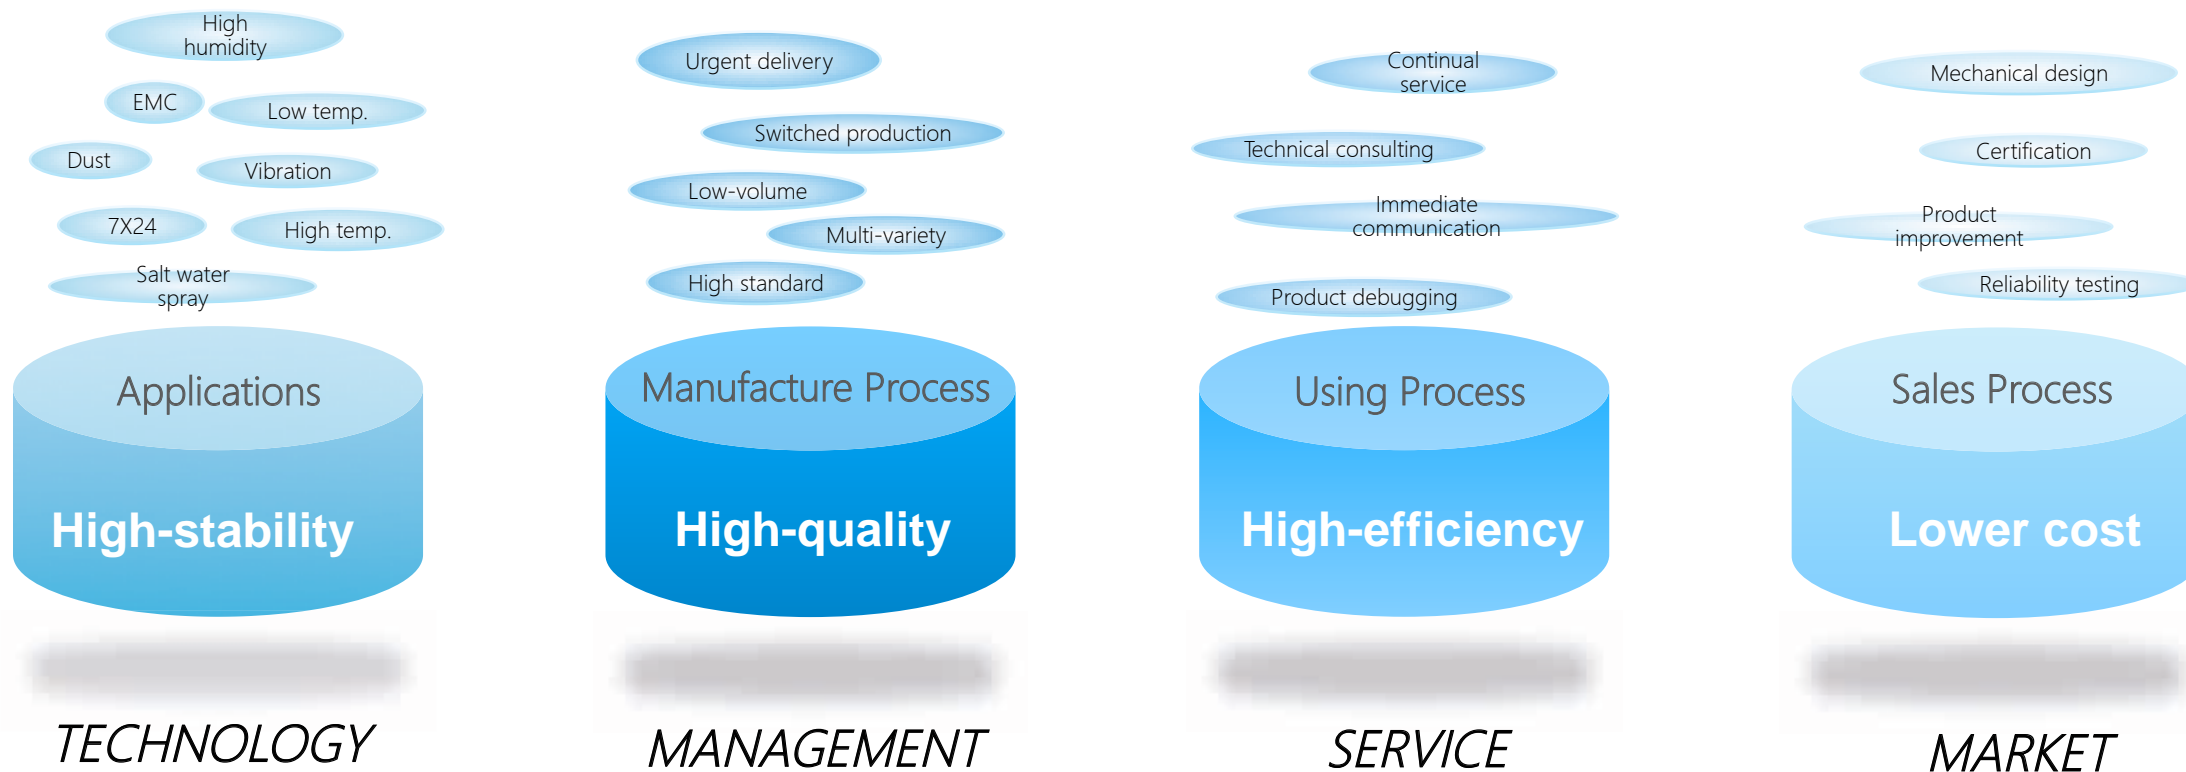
High humidity

EMC

Low temp.

Dust

Vibration

7X24

High temp.

Salt water spray

Applications

High-stability

TECHNOLOGY

Urgent delivery

Switched production

Low-volume

Multi-variety

High standard

Manufacture Process

High-quality

MANAGEMENT

Continual service

Technical consulting

Immediate communication

Product debugging

Using Process

High-efficiency

SERVICE

Mechanical design

Certification

Product improvement

Reliability testing

Sales Process

Lower cost

MARKET